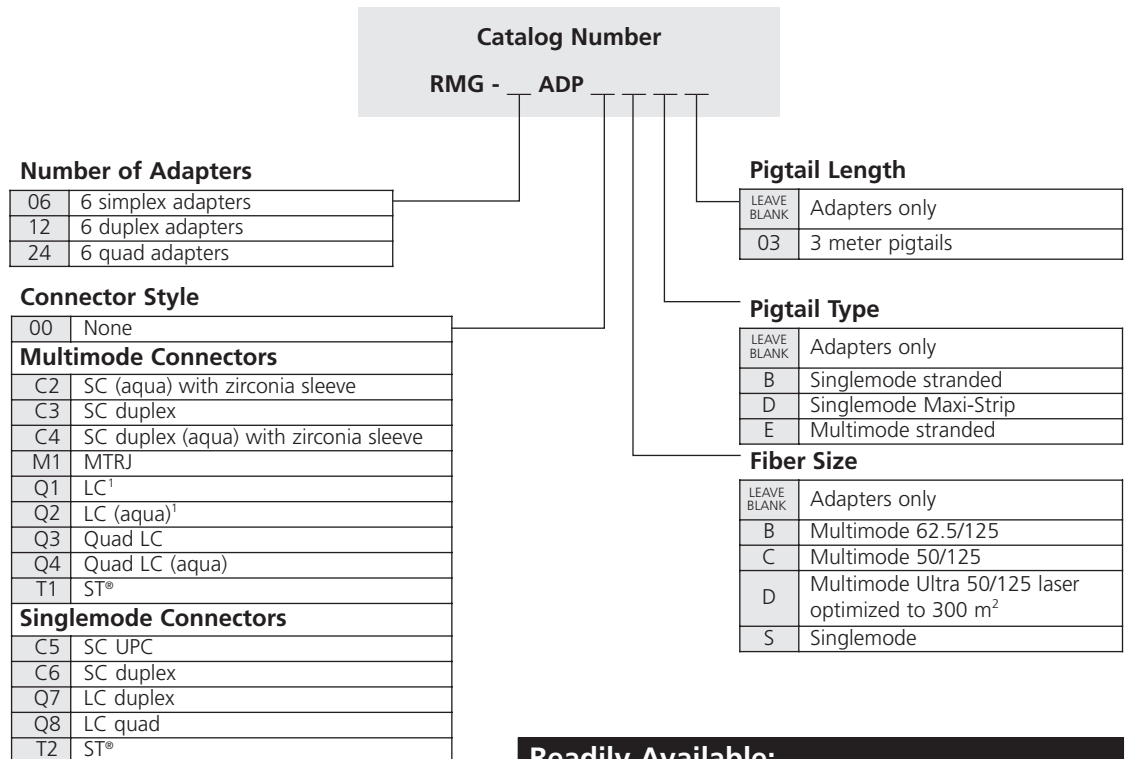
Catalog Number

RMG - __ ADP __ __ __ __

Number of Adapters

| 06 | 6 simplex adapters |
|---|---|
| 12 | 6 duplex adapters |
| 24 | 6 quad adapters |

Connector Style

| 00 | None |
|---|---|
| **Multimode Connectors** | |
| C2 | SC (aqua) with zirconia sleeve |
| C3 | SC duplex |
| C4 | SC duplex (aqua) with zirconia sleeve |
| M1 | MTRJ |
| Q1 | LC$^1$ |
| Q2 | LC (aqua)$^1$ |
| Q3 | Quad LC |
| Q4 | Quad LC (aqua) |
| T1 | ST® |
| **Singlemode Connectors** | |
| C5 | SC UPC |
| C6 | SC duplex |
| Q7 | LC duplex |
| Q8 | LC quad |
| T2 | ST® |

Pigtail Length

| LEAVE BLANK | Adapters only |
|---|---|
| 03 | 3 meter pigtails |

Pigtail Type

| LEAVE BLANK | Adapters only |
|---|---|
| B | Singlemode stranded |
| D | Singlemode Maxi-Strip |
| E | Multimode stranded |

Fiber Size

| LEAVE BLANK | Adapters only |
|---|---|
| B | Multimode 62.5/125 |
| C | Multimode 50/125 |
| D | Multimode Ultra 50/125 laser optimized to 300 m$^2$ |
| S | Singlemode |

Readily Available: